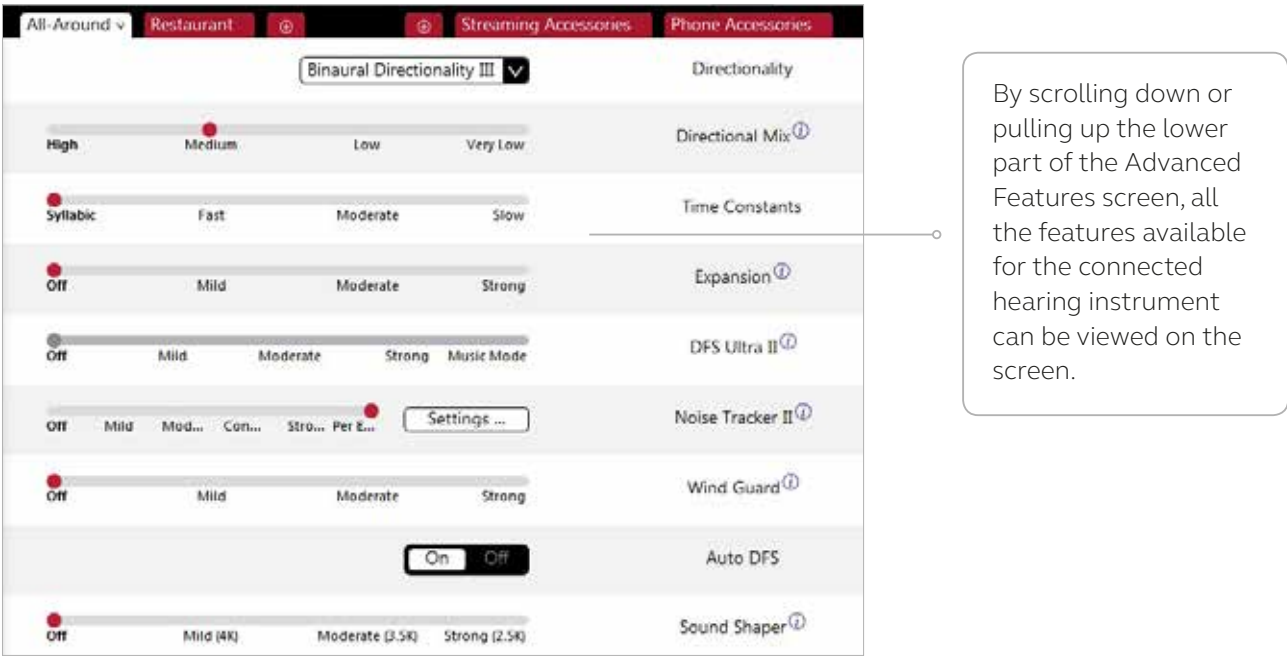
All-Around ⌄ Restaurant ⊕ ⊕ Streaming Accessories Phone Accessories

Binaural Directionality III ⌄ Directionality

High Medium Low Very Low Directional Mix ⓘ

Syllabic Fast Moderate Slow Time Constants

Off Mild Moderate Strong Expansion ⓘ

Off Mild Moderate Strong Music Mode DFS Ultra II ⓘ

Off Mild Mod... Con... Stro... Per E... Settings ... Noise Tracker II ⓘ

Off Mild Moderate Strong Wind Guard ⓘ

On Off Auto DFS

Off Mild (4K) Moderate (3.5K) Strong (2.5K) Sound Shaper ⓘ

By scrolling down or pulling up the lower part of the Advanced Features screen, all the features available for the connected hearing instrument can be viewed on the screen.